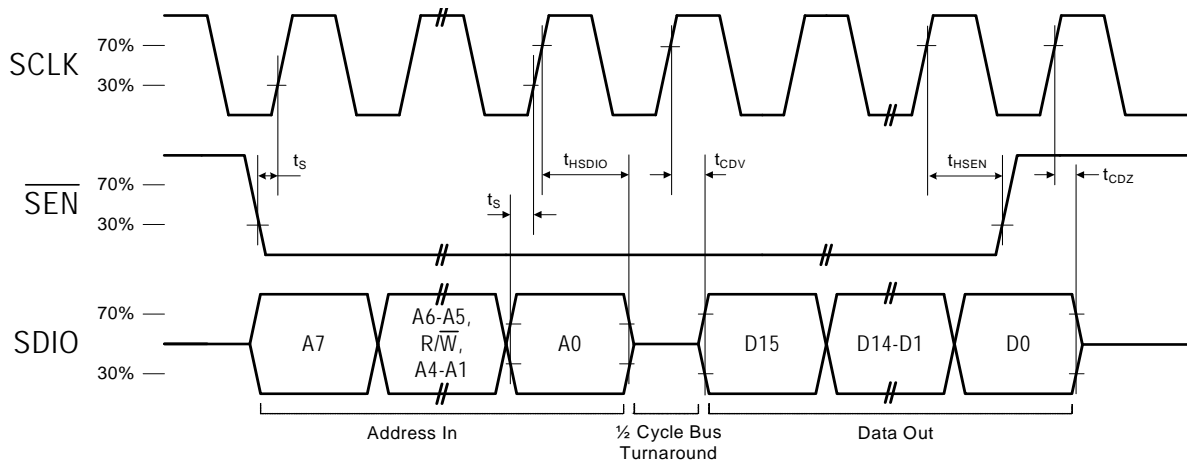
SCLK
70%
30%

$\overline{SEN}$
70%
30%

SDIO
70%
30%

$t_S$
$t_{HSDIO}$
$t_{CDV}$
$t_{HSEN}$
$t_{CDZ}$
$t_S$

A7
A6-A5, R/$\overline{W}$, A4-A1
A0
D15
D14-D1
D0

Address In
½ Cycle Bus Turnaround
Data Out